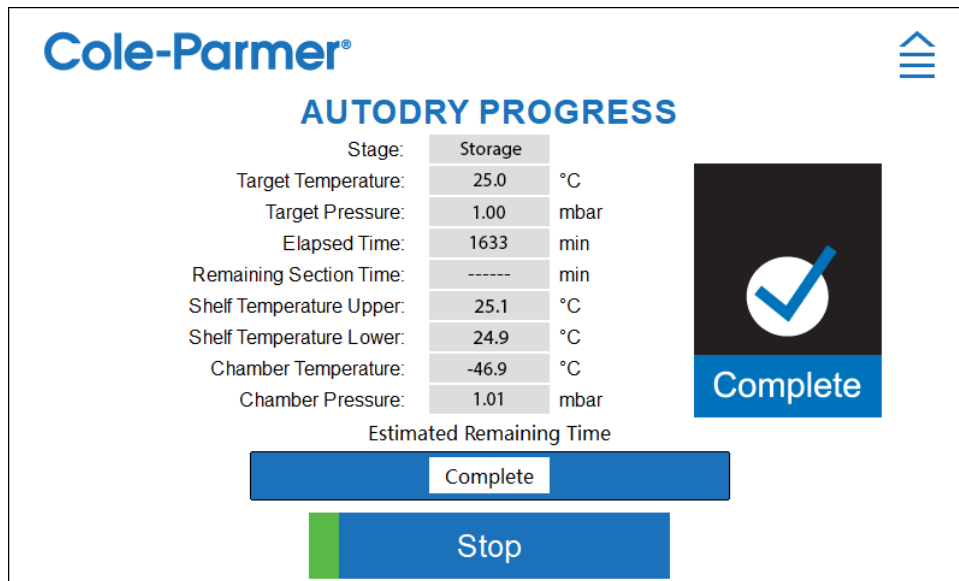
Cole-Parmer®

AUTODRY PROGRESS

| | | |
|---|---|---|
| Stage: | Storage | |
| Target Temperature: | 25.0 | °C |
| Target Pressure: | 1.00 | mbar |
| Elapsed Time: | 1633 | min |
| Remaining Section Time: | ------ | min |
| Shelf Temperature Upper: | 25.1 | °C |
| Shelf Temperature Lower: | 24.9 | °C |
| Chamber Temperature: | -46.9 | °C |
| Chamber Pressure: | 1.01 | mbar |

Complete

Estimated Remaining Time

Complete

Stop